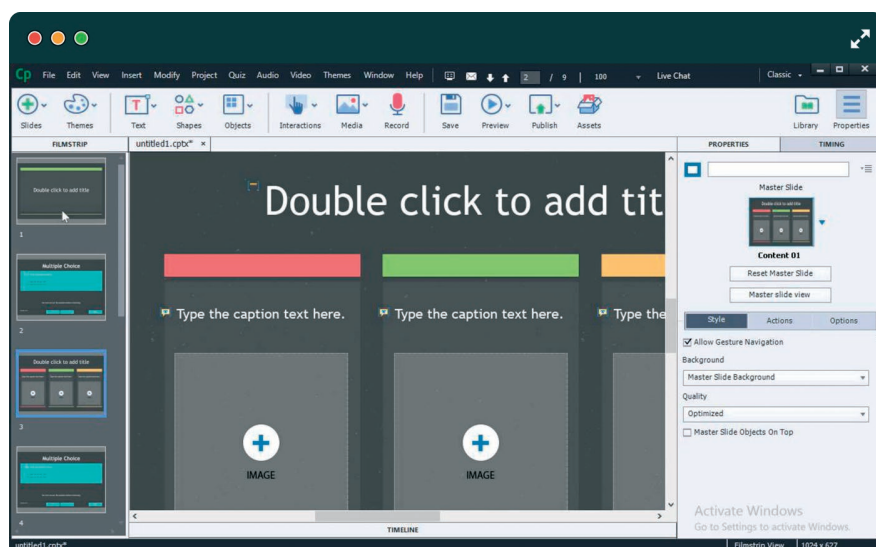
Cp File Edit View Insert Modify Project Quiz Audio Video Themes Window Help 2 / 9 100 Live Chat Classic

Slides Themes Text Shapes Objects Interactions Media Record Save Preview Publish Assets Library Properties

FILMSTRIP untitled1.cptx* × PROPERTIES TIMING

Double click to add title
1

Multiple Choice
2

Double click to add title
3

Multiple Choice
4

Double click to add tit

Type the caption text here.
Type the caption text here.
Type the

IMAGE
IMAGE

TIMELINE

Master Slide
Double click to add title
Content 01
Reset Master Slide
Master slide view

Style Actions Options

Allow Gesture Navigation
Background
Master Slide Background
Quality
Optimized
Master Slide Objects On Top

Activate Windows
Go to Settings to activate Windows.

untitled1.cptx* Filmstrip View 1024 x 627